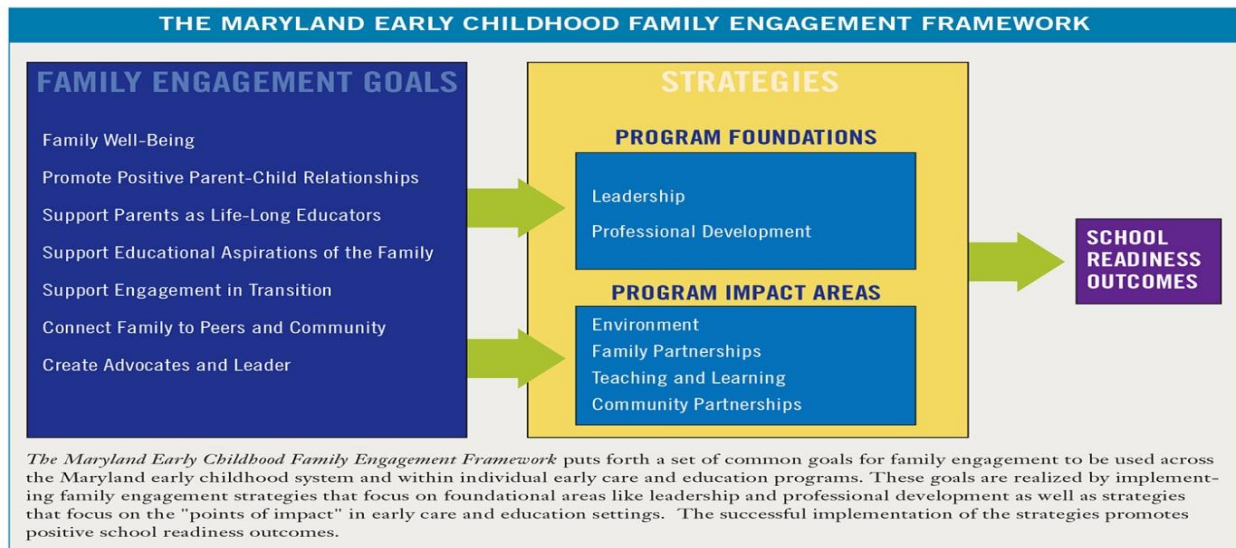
THE MARYLAND EARLY CHILDHOOD FAMILY ENGAGEMENT FRAMEWORK

FAMILY ENGAGEMENT GOALS

Family Well-Being

Promote Positive Parent-Child Relationships

Support Parents as Life-Long Educators

Support Educational Aspirations of the Family

Support Engagement in Transition

Connect Family to Peers and Community

Create Advocates and Leader

STRATEGIES

PROGRAM FOUNDATIONS

Leadership

Professional Development

PROGRAM IMPACT AREAS

Environment

Family Partnerships

Teaching and Learning

Community Partnerships

SCHOOL READINESS OUTCOMES

The Maryland Early Childhood Family Engagement Framework puts forth a set of common goals for family engagement to be used across the Maryland early childhood system and within individual early care and education programs. These goals are realized by implementing family engagement strategies that focus on foundational areas like leadership and professional development as well as strategies that focus on the "points of impact" in early care and education settings. The successful implementation of the strategies promotes positive school readiness outcomes.